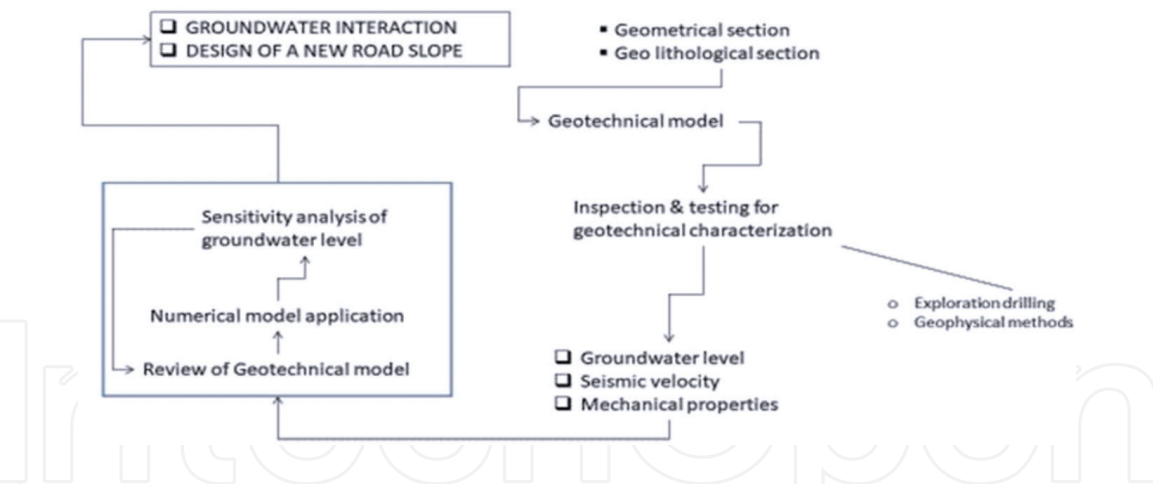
❑ GROUNDWATER INTERACTION
❑ DESIGN OF A NEW ROAD SLOPE

▪ Geometrical section
▪ Geo lithological section

Geotechnical model

Inspection & testing for geotechnical characterization

o Exploration drilling
o Geophysical methods

❑ Groundwater level
❑ Seismic velocity
❑ Mechanical properties

Sensitivity analysis of groundwater level

Numerical model application

Review of Geotechnical model